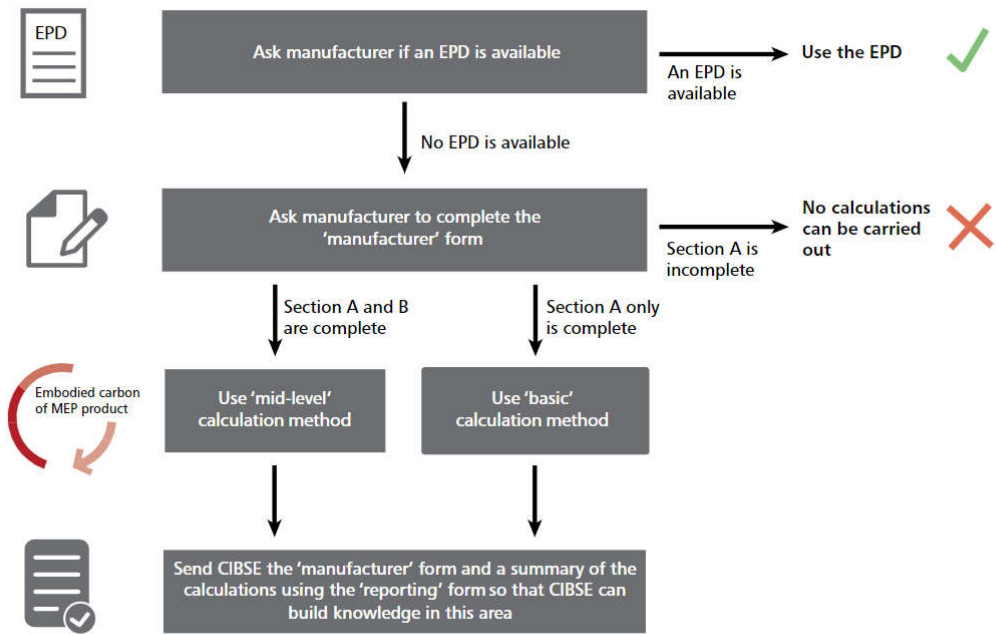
EPD

Ask manufacturer if an EPD is available

An EPD is available

Use the EPD

No EPD is available

Ask manufacturer to complete the 'manufacturer' form

Section A is incomplete

No calculations can be carried out

Section A and B are complete

Section A only is complete

Embodied carbon of MEP product

Use 'mid-level' calculation method

Use 'basic' calculation method

Send CIBSE the 'manufacturer' form and a summary of the calculations using the 'reporting' form so that CIBSE can build knowledge in this area